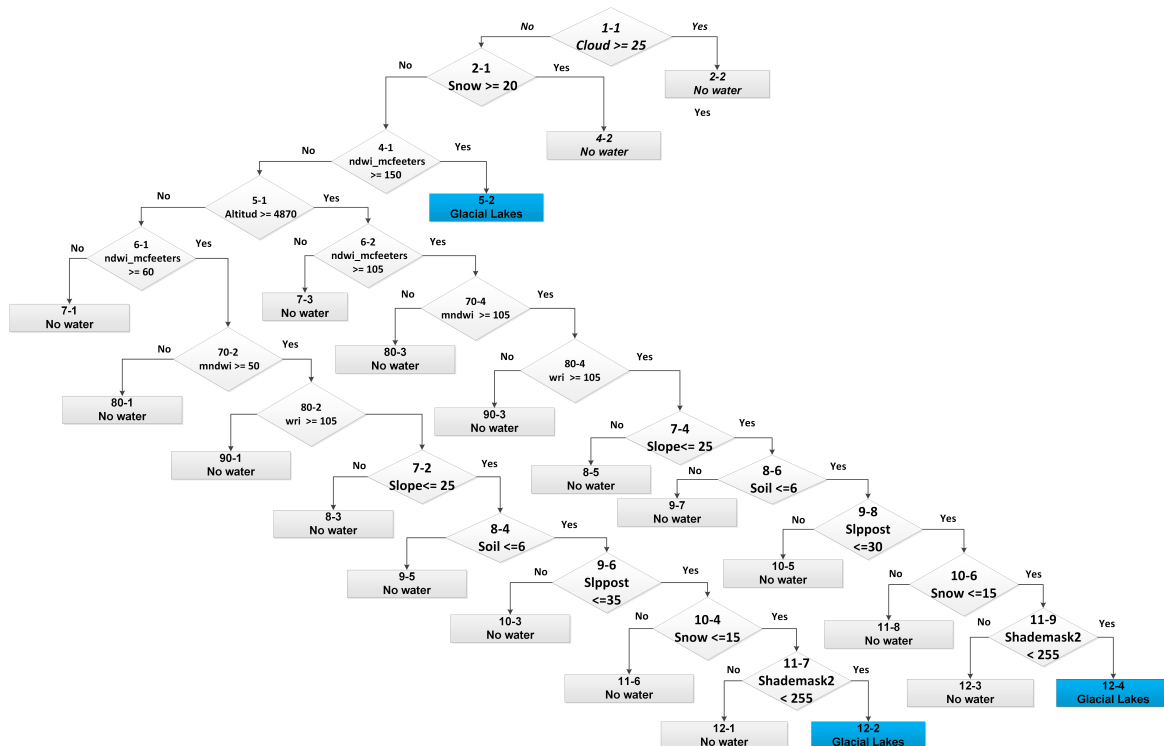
No
1-1
Cloud >= 25
Yes

No
2-1
Snow >= 20
Yes

2-2
No water

Yes

4-1
ndwi_mcfeeters
>= 150
No
Yes

4-2
No water

5-2
Glacial Lakes

No
5-1
Altitud >= 4870
Yes

No
6-1
ndwi_mcfeeters
>= 60
Yes

No
6-2
ndwi_mcfeeters
>= 105
Yes

7-1
No water

7-3
No water

No
70-4
mndwi >= 105
Yes

80-3
No water

No
70-2
mndwi >= 50
Yes

No
80-4
wri >= 105
Yes

80-1
No water

80-2
wri >= 105

90-3
No water

90-1
No water

No
7-4
Slope<= 25
Yes

8-5
No water

No
8-6
Soil <=6
Yes

No
7-2
Slope<= 25
Yes

9-7
No water

8-3
No water

No
9-8
Slppost
<=30
Yes

8-4
Soil <=6
Yes

9-5
No water

10-5
No water

No
9-6
Slppost
<=35
Yes

No
10-6
Snow <=15
Yes

10-3
No water

No
10-4
Snow <=15
Yes

11-8
No water

No
11-9
Shademask2
< 255
Yes

11-6
No water

No
11-7
Shademask2
< 255
Yes

12-3
No water

12-4
Glacial Lakes

12-1
No water

12-2
Glacial Lakes